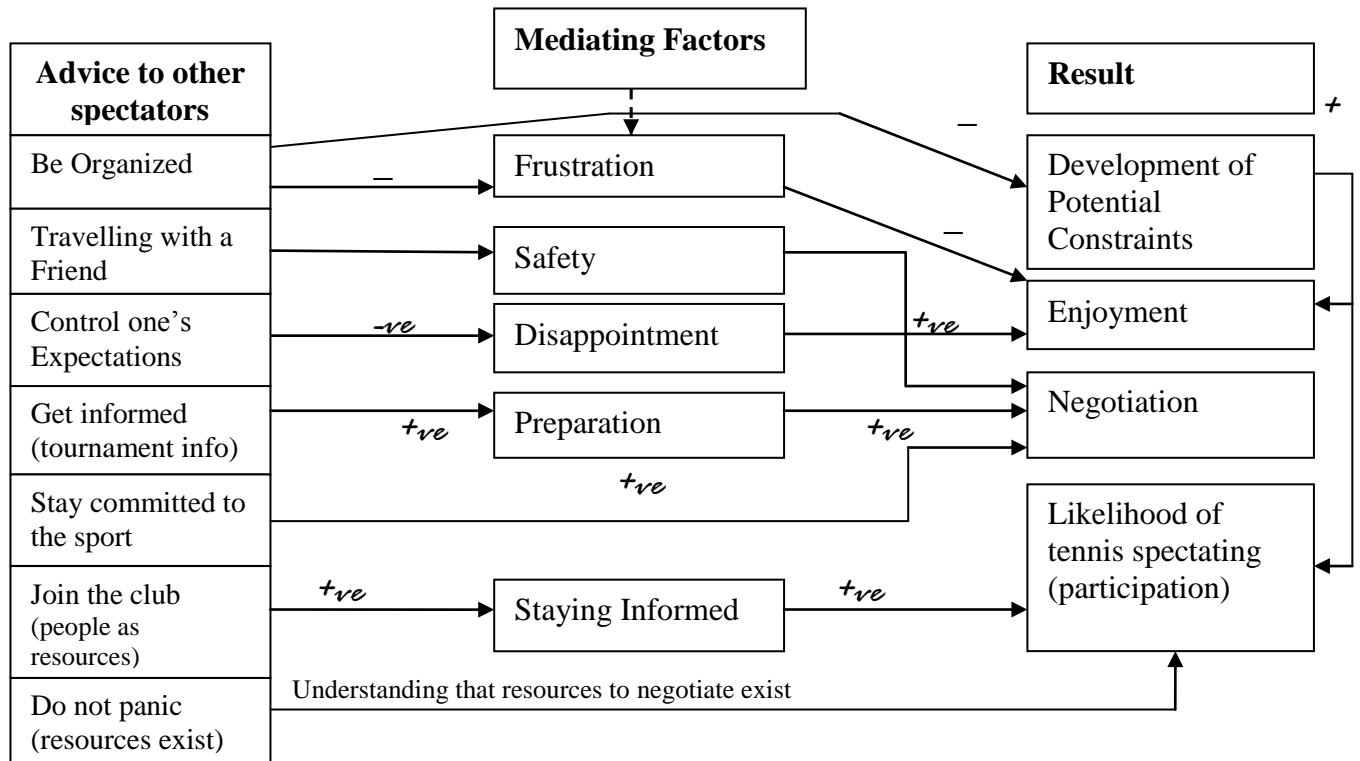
Mediating Factors

Advice to other spectators

Result

+

–

Be Organized

–

Frustration

Development of Potential Constraints

Travelling with a Friend

Safety

–

Control one's Expectations

-ve

Disappointment

+ve

Enjoyment

Get informed (tournament info)

+ve

Preparation

+ve

Negotiation

+ve

Stay committed to the sport

Likelihood of tennis spectating (participation)

Join the club (people as resources)

+ve

Staying Informed

+ve

Do not panic (resources exist)

Understanding that resources to negotiate exist